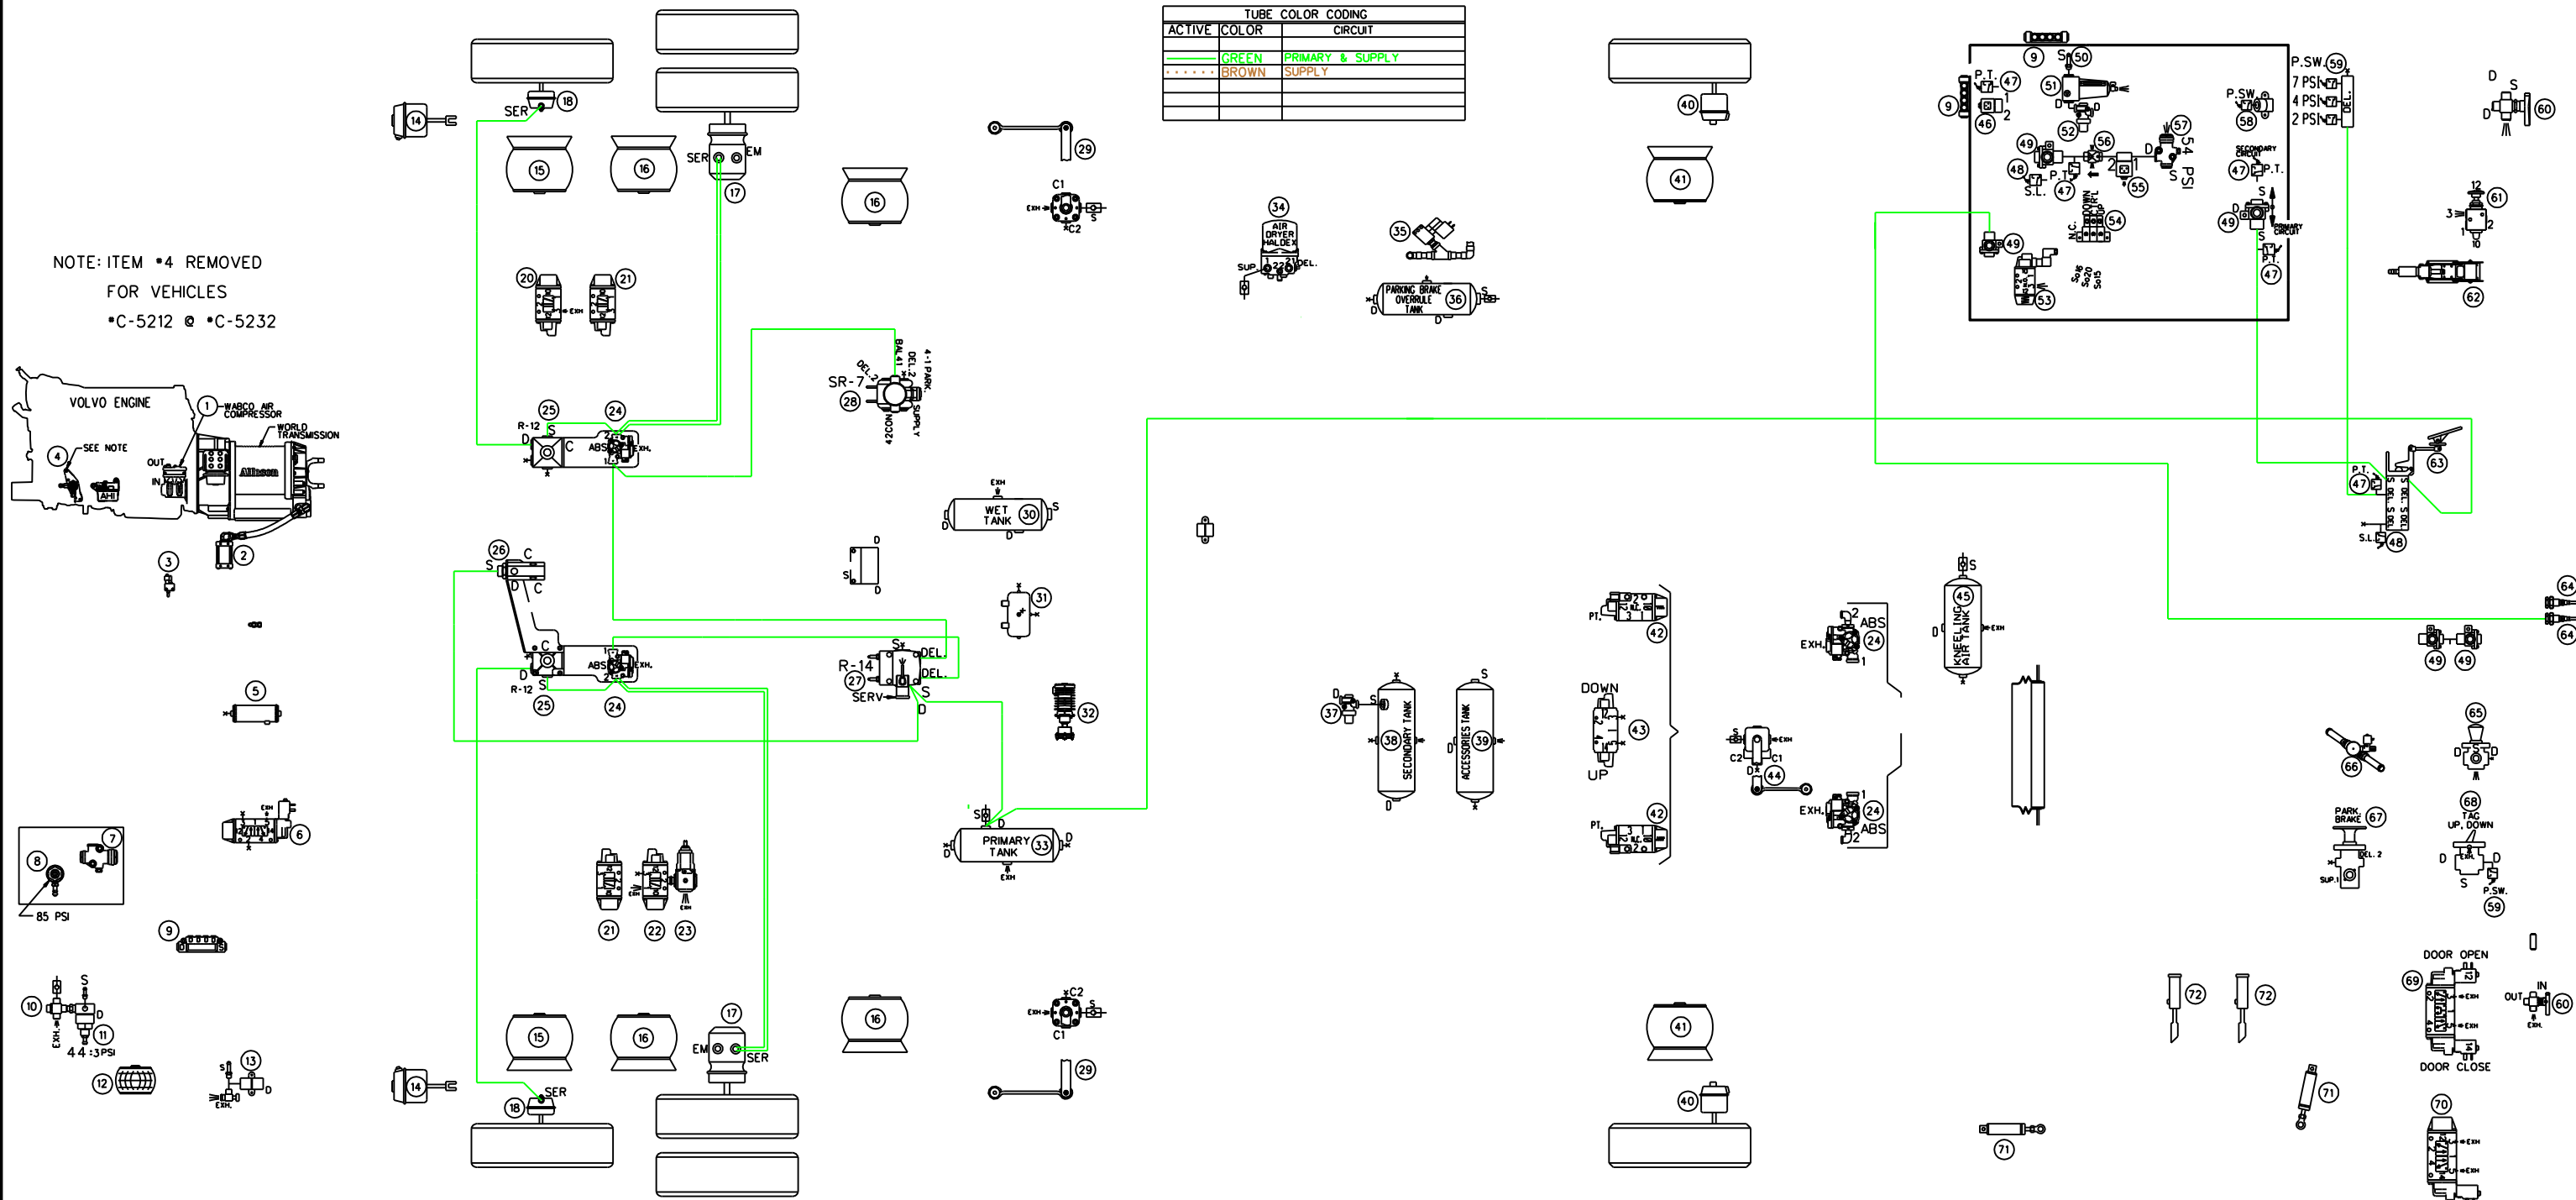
TUBE COLOR CODING

| ACTIVE | COLOR | CIRCUIT |
|---|---|---|
| | GREEN | PRIMARY & SUPPLY |
| | BROWN | SUPPLY |
| | | |
| | | |
| | | |

NOTE: ITEM •4 REMOVED FOR VEHICLES •C-5212 @ •C-5232

VOLVO ENGINE
1 WABCO AIR COMPRESSOR
WORLD TRANSMISSION
Allison
4 SEE NOTE
OUT
IN
AHI
2
3
5
6
7
8
85 PSI
9
10
11
44 ±3PSI
12
13
EXH.
S
D

14
SER 18
15
16
SER EM
17
20
21
25
24
R-12
S
D
C
ABS
EXH.
SR-7
28
DEL.2
DEL.3
BAL41
4-1 PARK.
SUPPLY
42CON
16
29
C1
C2
EXH
S
26
C
S
D
C
C
D
R-12
S
25
24
ABS
EXH.
R-14
27
S
DEL.
DEL.
SERV
S
D
WET TANK 30
EXH
S
D
D
S
D
31
32
21
22
23
S
PRIMARY TANK 33
D
D
EXH
15
16
17
EM
SER
SER
14
18
16
C2
C1
EXH
S
29

34
AIR DRYER HALDEX
SUP.
22
DEL.
35
PARKING BRAKE OVERRULE TANK 36
S
D
D

40
41
9
S 50
P.T. 47
51
9
1
2
46
52
56
57
54 PSI
D
S
49
48
P.T.
S.L.
47
55
54
N.C.
53
49
P.SW. 59
7 PSI
4 PSI
2 PSI
DEL.
P.SW.
58
SECONDARY CHECK
47 P.T.
S
49
D
PRIMARY CIRCUIT
P.T.
47
D
S
60
D
12
61
3
1
2
10
62
63
P.T.
47
S.L.
48
37
D
38
SECONDARY TANK
D
S
39
ACCESSORIES TANK
D
PT.
42
DOWN
43
UP
PT.
42
EXH.
2 ABS
24
1
C2
C1
D
44
EXH.
1
24
ABS
2
S
45
KNEELING AIR TANK
D
EXH
64
64
49
49
65
D
D
66
PARK. BRAKE 67
DEL. 2
SUP. 1
68
TAG UP. DOWN
D
D
S
P.SW.
59
DOOR OPEN
69
EXH
EXH
EXH
DOOR CLOSE
IN
OUT
60
72
72
71
71
70
EXH
EXH
41
40